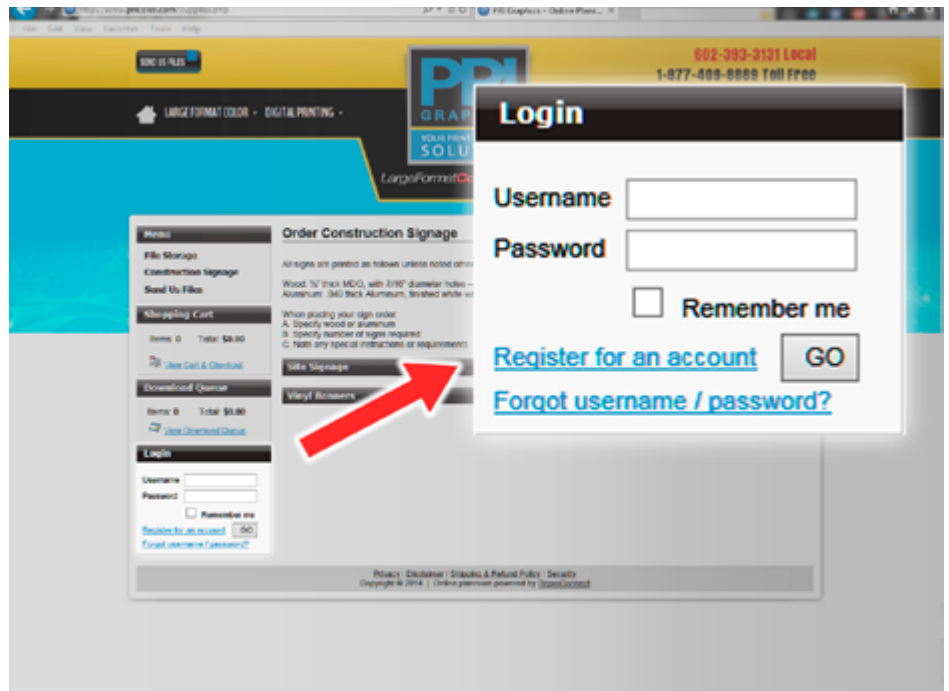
PPI Graphics - Online Plans...

File Edit View Favorites Tools Help

SEND US FILES

602-393-3131 Local
1-877-409-8889 Toll Free

PPI GRAP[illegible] YOUR PRINT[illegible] SOLU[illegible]

LARGE FORMAT COLOR · DIGITAL PRINTING ·

LargeFormatCo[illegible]

Menu
File Storage
Construction Signage
Send Us Files

Shopping Cart
Items 0 Total $0.00
View Cart & Checkout

Download Queue
Items 0 Total $0.00
View Download Queue

Login
Username
Password
Remember me
Register for an account GO
Forgot username / password?

Order Construction Signage

All signs are printed as follows unless noted other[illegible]

Wood: ¾" thick MDO, with 7/16" diameter holes – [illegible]
Aluminum: .040 thick Aluminum, finished white w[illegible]

When placing your sign order:
A. Specify wood or aluminum
B. Specify number of signs required
C. Note any special instructions or requirements

Site Signage

Vinyl Banners

Privacy | Disclaimer | Shipping & Refund Policy | Security
Copyright © 2014 | Online planroom powered by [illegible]

Login

Username

Password

Remember me

Register for an account GO

Forgot username / password?